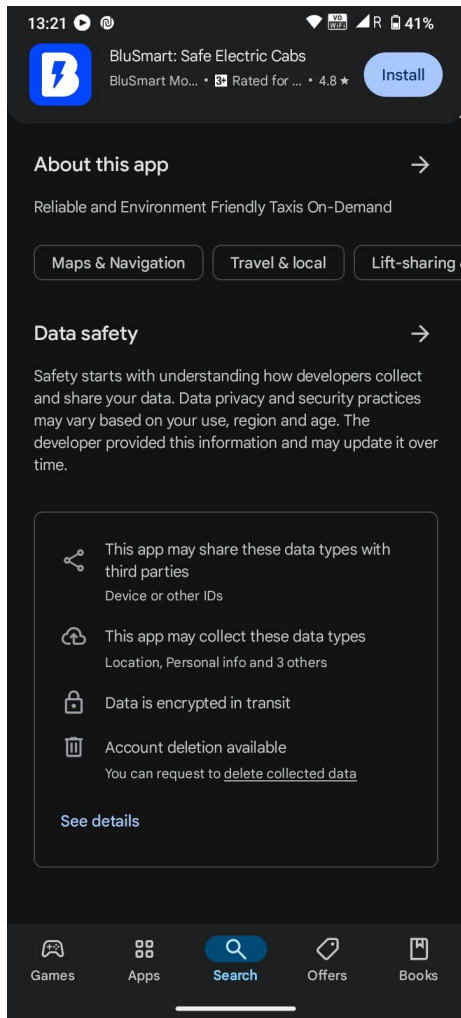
13:21 41%

BluSmart: Safe Electric Cabs
BluSmart Mo... • 3+ Rated for ... • 4.8 ★
Install

About this app →

Reliable and Environment Friendly Taxis On-Demand

Maps & Navigation
Travel & local
Lift-sharing

Data safety →

Safety starts with understanding how developers collect and share your data. Data privacy and security practices may vary based on your use, region and age. The developer provided this information and may update it over time.

This app may share these data types with third parties
Device or other IDs

This app may collect these data types
Location, Personal info and 3 others

Data is encrypted in transit

Account deletion available
You can request to delete collected data

See details

Games
Apps
Search
Offers
Books